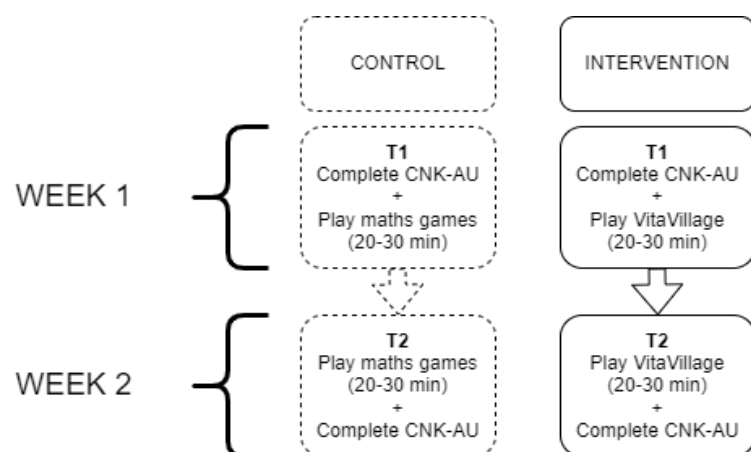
CONTROL

INTERVENTION

WEEK 1

T1
Complete CNK-AU
+
Play maths games
(20-30 min)

T1
Complete CNK-AU
+
Play VitaVillage
(20-30 min)

WEEK 2

T2
Play maths games
(20-30 min)
+
Complete CNK-AU

T2
Play VitaVillage
(20-30 min)
+
Complete CNK-AU